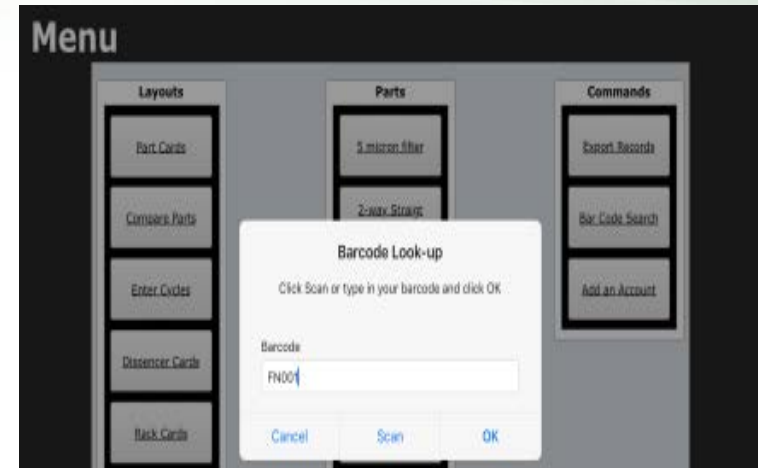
Menu

Layouts

Part Cards

Compare Parts

Enter Cycles

Dispenser Cards

Rack Cards

Parts

5 micron filter

2-way Straig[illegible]

Commands

Export Records

Bar Code Search

Add an Account

Barcode Look-up

Click Scan or type in your barcode and click OK

Barcode

FN001

Cancel

Scan

OK